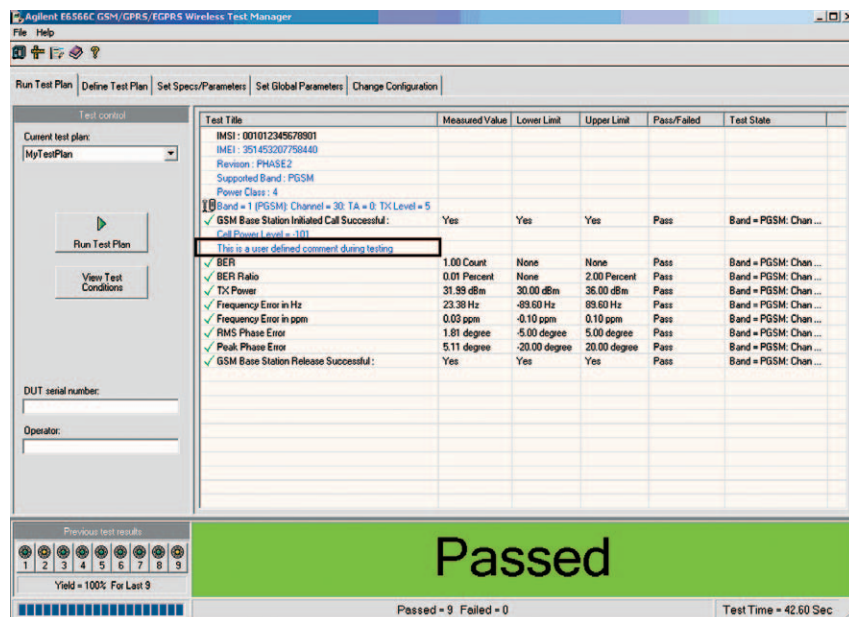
Agilent E6566C GSM/GPRS/EGPRS Wireless Test Manager

File Help

Run Test Plan | Define Test Plan | Set Specs/Parameters | Set Global Parameters | Change Configuration

Test control

Current test plan:

MyTestPlan

Run Test Plan

View Test Conditions

DUT serial number:

Operator:

| Test Title | Measured Value | Lower Limit | Upper Limit | Pass/Failed | Test State |
|---|---|---|---|---|---|
| IMSI : 001012345678901 | | | | | |
| IMEI : 351453207758440 | | | | | |
| Revison : PHASE2 | | | | | |
| Supported Band : PGSM | | | | | |
| Power Class : 4 | | | | | |
| Band = 1 (PGSM); Channel = 30; TA = 0; TX Level = 5 | | | | | |
| GSM Base Station Initiated Call Successful : | Yes | Yes | Yes | Pass | Band = PGSM; Chan ... |
| Cell Power Level = -101 | | | | | |
| This is a user defined comment during testing | | | | | |
| BER | 1.00 Count | None | None | Pass | Band = PGSM; Chan ... |
| BER Ratio | 0.01 Percent | None | 2.00 Percent | Pass | Band = PGSM; Chan ... |
| TX Power | 31.99 dBm | 30.00 dBm | 36.00 dBm | Pass | Band = PGSM; Chan ... |
| Frequency Error in Hz | 23.38 Hz | -89.60 Hz | 89.60 Hz | Pass | Band = PGSM; Chan ... |
| Frequency Error in ppm | 0.03 ppm | -0.10 ppm | 0.10 ppm | Pass | Band = PGSM; Chan ... |
| RMS Phase Error | 1.81 degree | -5.00 degree | 5.00 degree | Pass | Band = PGSM; Chan ... |
| Peak Phase Error | 5.11 degree | -20.00 degree | 20.00 degree | Pass | Band = PGSM; Chan ... |
| GSM Base Station Release Successful : | Yes | Yes | Yes | Pass | Band = PGSM; Chan ... |

Previous test results

1 2 3 4 5 6 7 8 9

Yield = 100% For Last 9

Passed

Passed = 9 Failed = 0

Test Time = 42.60 Sec